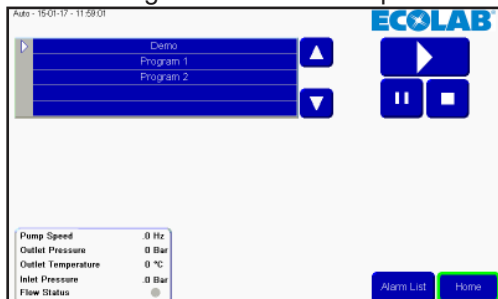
Auto - 15-01-17 - 11:59:01

ECOLAB

Demo
Program 1
Program 2

| | |
|---|---|
| Pump Speed | 0 Hz |
| Outlet Pressure | 0 Bar |
| Outlet Temperature | 0 °C |
| Inlet Pressure | 0 Bar |
| Flow Status | |

Alarm List

Home